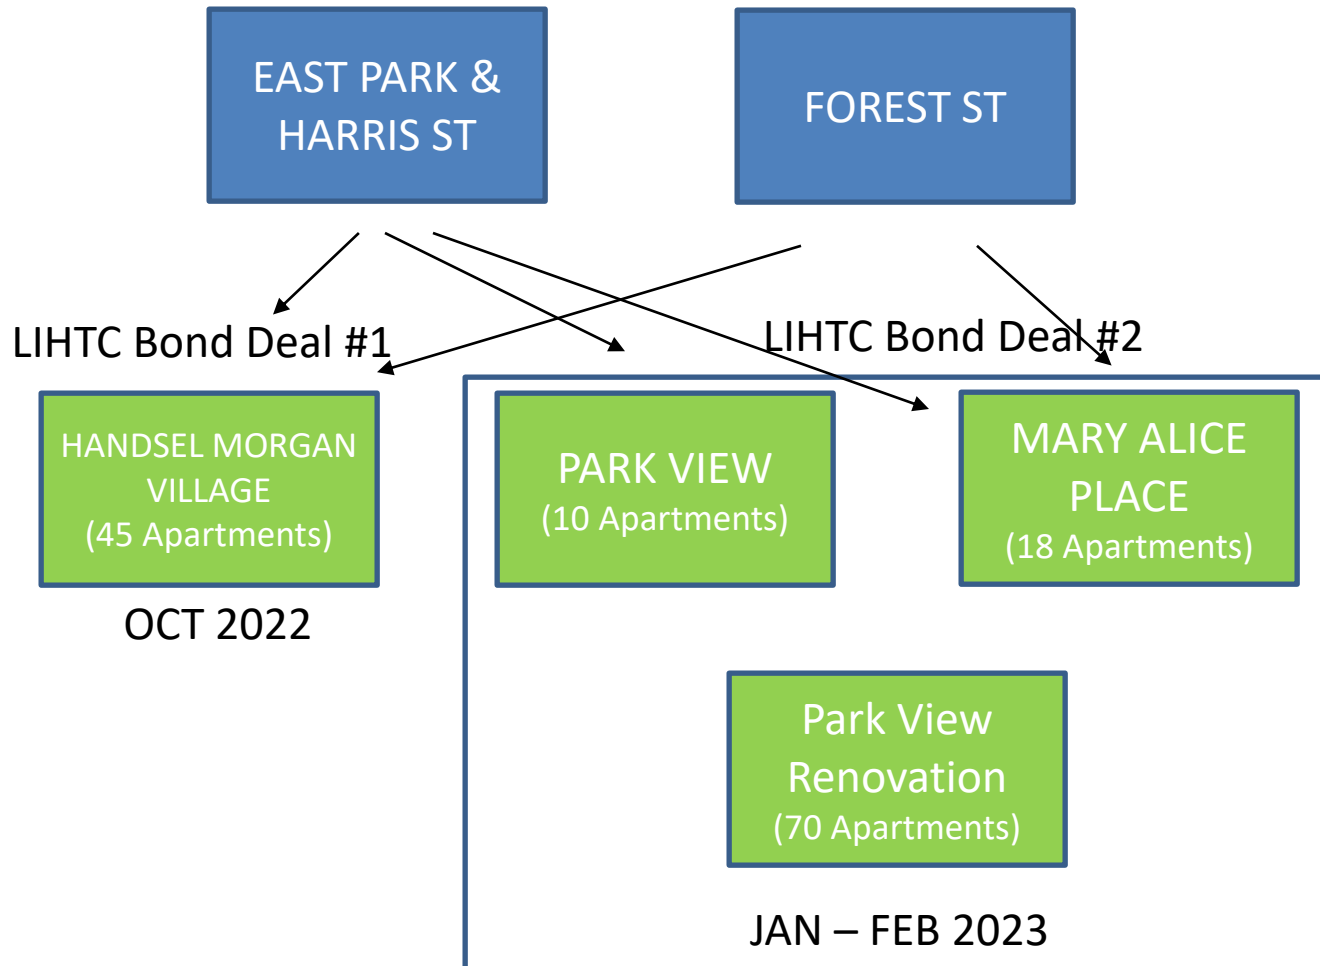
EAST PARK & HARRIS ST

FOREST ST

LIHTC Bond Deal #1

LIHTC Bond Deal #2

HANDSEL MORGAN VILLAGE
(45 Apartments)

OCT 2022

PARK VIEW
(10 Apartments)

MARY ALICE PLACE
(18 Apartments)

Park View Renovation
(70 Apartments)

JAN – FEB 2023